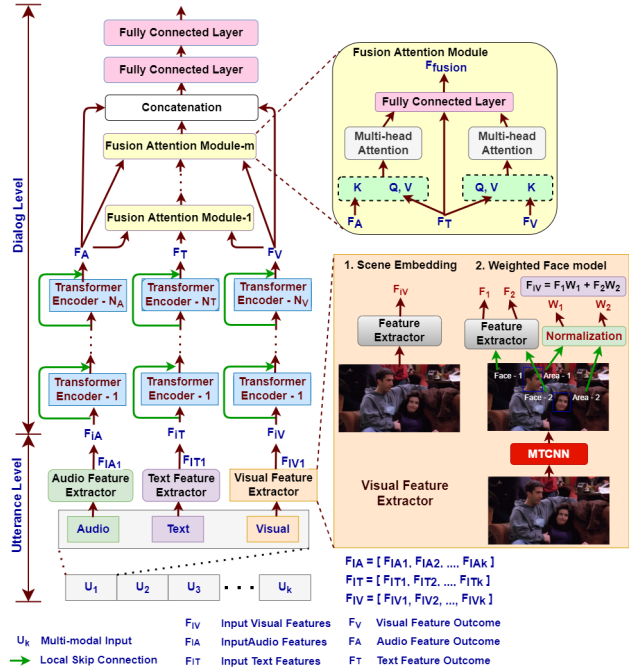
Dialog Level

Utterance Level

Fully Connected Layer

Fully Connected Layer

Concatenation

Fusion Attention Module-m

Fusion Attention Module-1

$F_A$ $F_T$ $F_V$

Transformer Encoder - $N_A$

Transformer Encoder - $N_T$

Transformer Encoder - $N_V$

Transformer Encoder - 1

Transformer Encoder - 1

Transformer Encoder - 1

$F_{IA}$ $F_{IT}$ $F_{IV}$

$F_{IA1}$ $F_{IT1}$ $F_{IV1}$

Audio Feature Extractor

Text Feature Extractor

Visual Feature Extractor

Audio

Text

Visual

$U_1$ $U_2$ $U_3$ . . . $U_k$

Fusion Attention Module

$F_{fusion}$

Fully Connected Layer

Multi-head Attention

Multi-head Attention

K Q, V Q, V K

$F_A$ $F_T$ $F_V$

1. Scene Embedding

2. Weighted Face model

$F_{IV}$

Feature Extractor

$F_{IV} = F_1W_1 + F_2W_2$

$F_1$ $F_2$ $W_1$ $W_2$

Feature Extractor

Normalization

Face - 1 Area - 1

Face - 2 Area - 2

MTCNN

Visual Feature Extractor

$F_{IA} = [ F_{IA1}, F_{IA2}, .... F_{IAk} ]$

$F_{IT} = [ F_{IT1}, F_{IT2}, .... F_{ITk} ]$

$F_{IV} = [ F_{IV1}, F_{IV2}, ..., F_{IVk} ]$

$U_k$ Multi-modal Input

Local Skip Connection

$F_{IV}$ Input Visual Features

$F_{IA}$ InputAudio Features

$F_{IT}$ Input Text Features

$F_V$ Visual Feature Outcome

$F_A$ Audio Feature Outcome

$F_T$ Text Feature Outcome